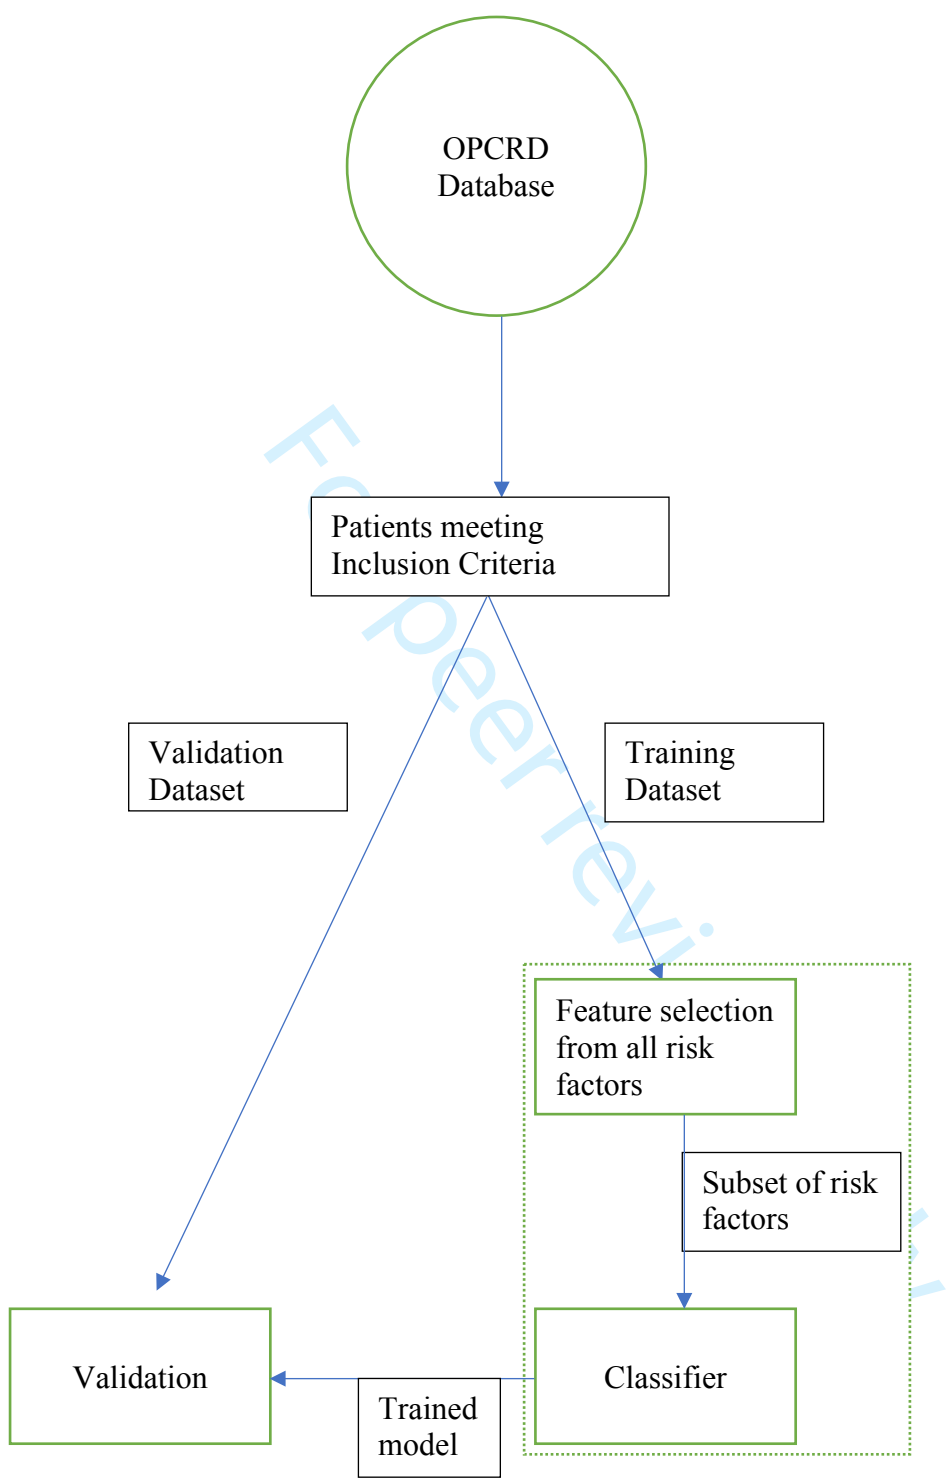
OPCRD Database

Patients meeting Inclusion Criteria

Validation Dataset

Training Dataset

Feature selection from all risk factors

Subset of risk factors

Validation

Trained model

Classifier

For peer review